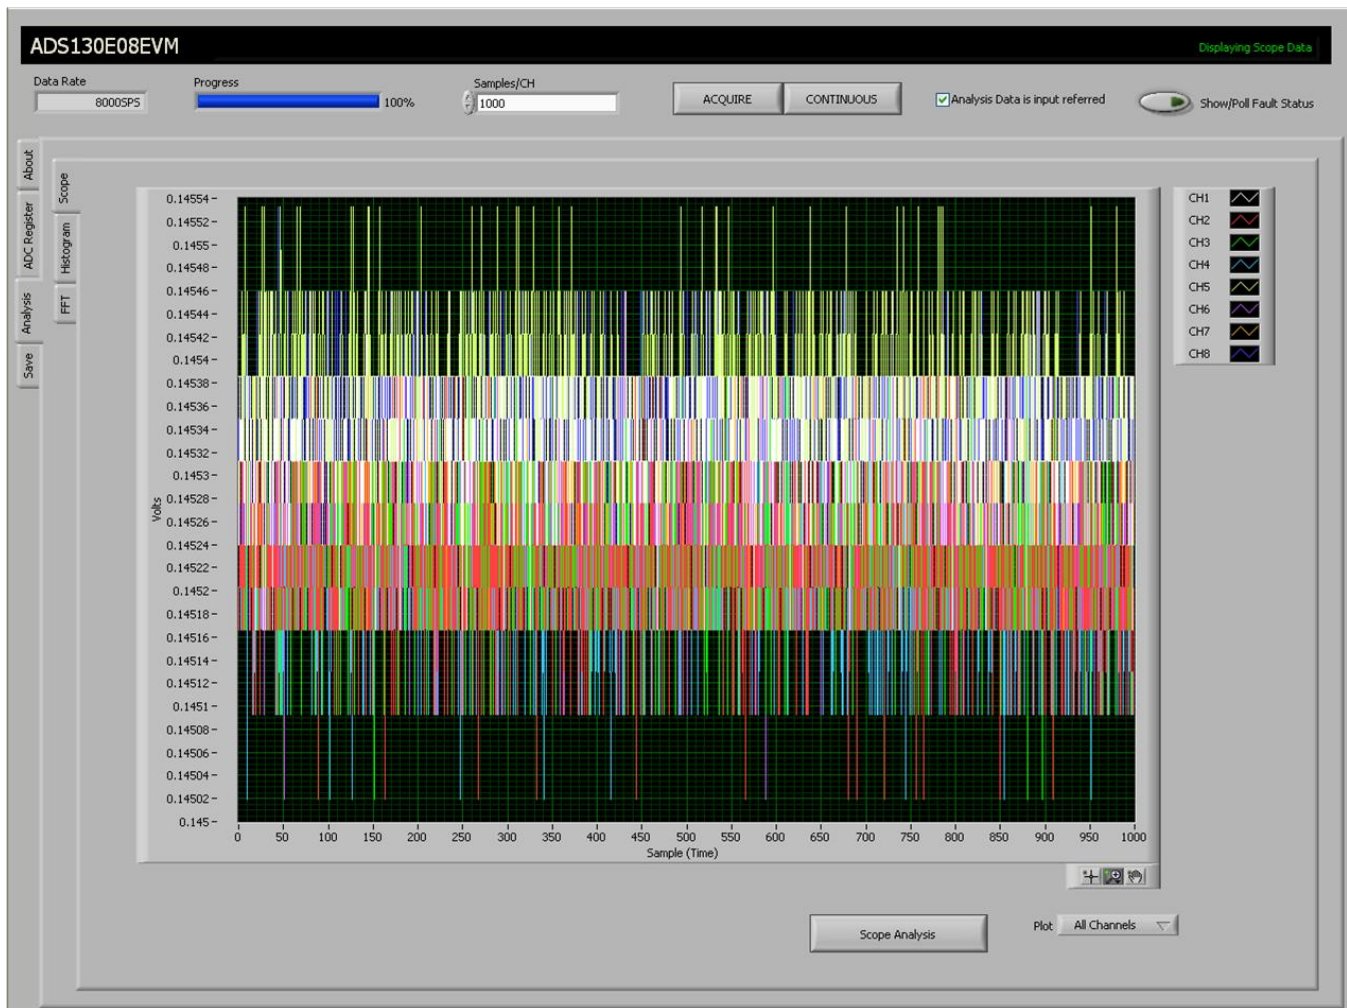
ADS130E08EVM

Displaying Scope Data

Data Rate
8000SPS

Progress
100%

Samples/CH
1000

ACQUIRE

CONTINUOUS

Analysis Data is input referred

Show/Poll Fault Status

About

ADC Register

Analysis

Save

Scope

Histogram

FFT

Volts

0.14554
0.14552
0.1455
0.14548
0.14546
0.14544
0.14542
0.1454
0.14538
0.14536
0.14534
0.14532
0.1453
0.14528
0.14526
0.14524
0.14522
0.1452
0.14518
0.14516
0.14514
0.14512
0.1451
0.14508
0.14506
0.14504
0.14502
0.145

0 50 100 150 200 250 300 350 400 450 500 550 600 650 700 750 800 850 900 950 1000

Sample (Time)

CH1
CH2
CH3
CH4
CH5
CH6
CH7
CH8

Scope Analysis

Plot
All Channels